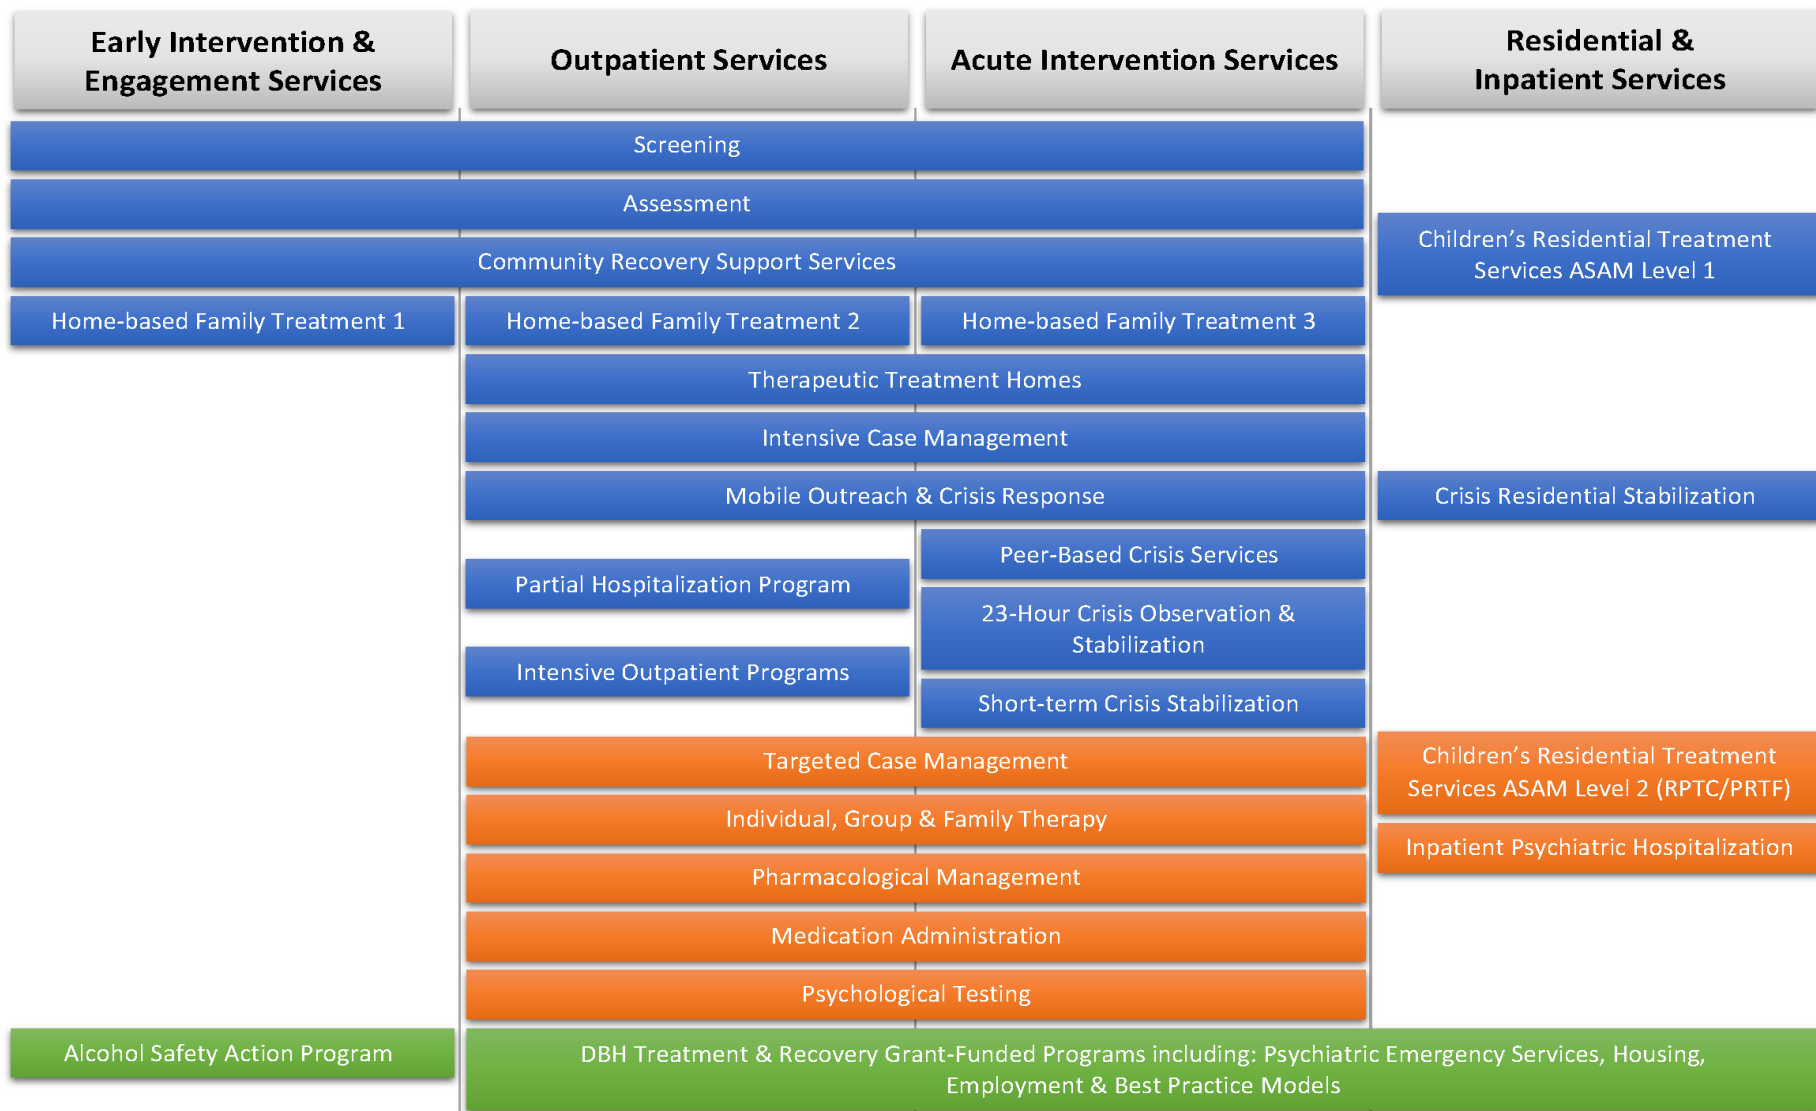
| Early Intervention & Engagement Services | Outpatient Services | Acute Intervention Services | Residential & Inpatient Services |
|---|---|---|---|

Screening

Assessment

Community Recovery Support Services

Children's Residential Treatment Services ASAM Level 1

Home-based Family Treatment 1

Home-based Family Treatment 2

Home-based Family Treatment 3

Therapeutic Treatment Homes

Intensive Case Management

Mobile Outreach & Crisis Response

Crisis Residential Stabilization

Peer-Based Crisis Services

Partial Hospitalization Program

23-Hour Crisis Observation & Stabilization

Intensive Outpatient Programs

Short-term Crisis Stabilization

Targeted Case Management

Children's Residential Treatment Services ASAM Level 2 (RPTC/PRTF)

Individual, Group & Family Therapy

Inpatient Psychiatric Hospitalization

Pharmacological Management

Medication Administration

Psychological Testing

Alcohol Safety Action Program

DBH Treatment & Recovery Grant-Funded Programs including: Psychiatric Emergency Services, Housing, Employment & Best Practice Models